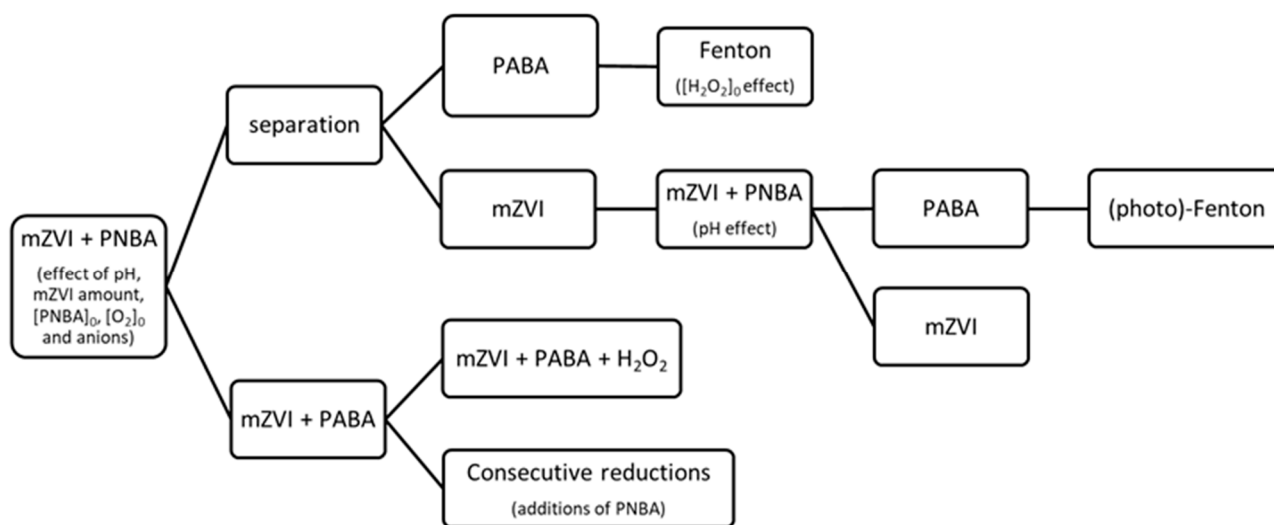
mZVI + PNBA
(effect of pH, mZVI amount, $[PNBA]_0$, $[O_2]_0$ and anions)

separation

PABA

Fenton
($[H_2O_2]_0$ effect)

mZVI

mZVI + PNBA
(pH effect)

PABA

(photo)-Fenton

mZVI

mZVI + PABA

mZVI + PABA + $H_2O_2$

Consecutive reductions
(additions of PNBA)